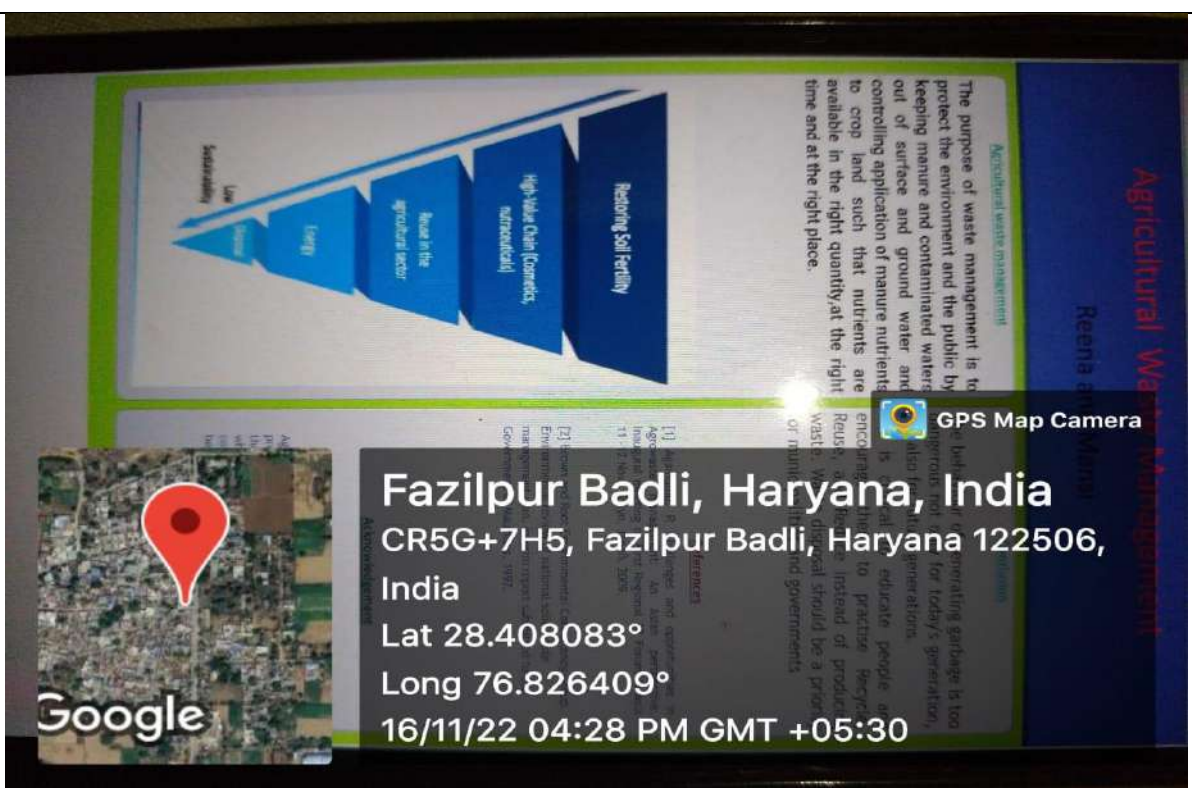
Agricultural Waste Management

Reena and Manoj

Agricultural waste management

The purpose of waste management is to protect the environment and the public by keeping manure and contaminated waters out of surface and ground water and controlling application of manure nutrients to crop land such that nutrients are available in the right quantity,at the right time and at the right place.

Restoring Soil Fertility

High-Value Chain (Cosmetics, nutraceuticals)

Reuse in the agricultural sector

Energy

Disposal

Low Sustainability

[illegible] generating garbage is too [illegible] for today's generation, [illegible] generations.

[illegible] is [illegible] educate people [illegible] encourage them to practise Recycle, Reuse, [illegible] instead of producing waste. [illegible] should be a priority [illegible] or municipal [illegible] and governments

References

[1] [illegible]

[2] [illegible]

Acknowledgement

GPS Map Camera

Fazilpur Badli, Haryana, India

CR5G+7H5, Fazilpur Badli, Haryana 122506, India

Lat 28.408083°

Long 76.826409°

16/11/22 04:28 PM GMT +05:30

Google